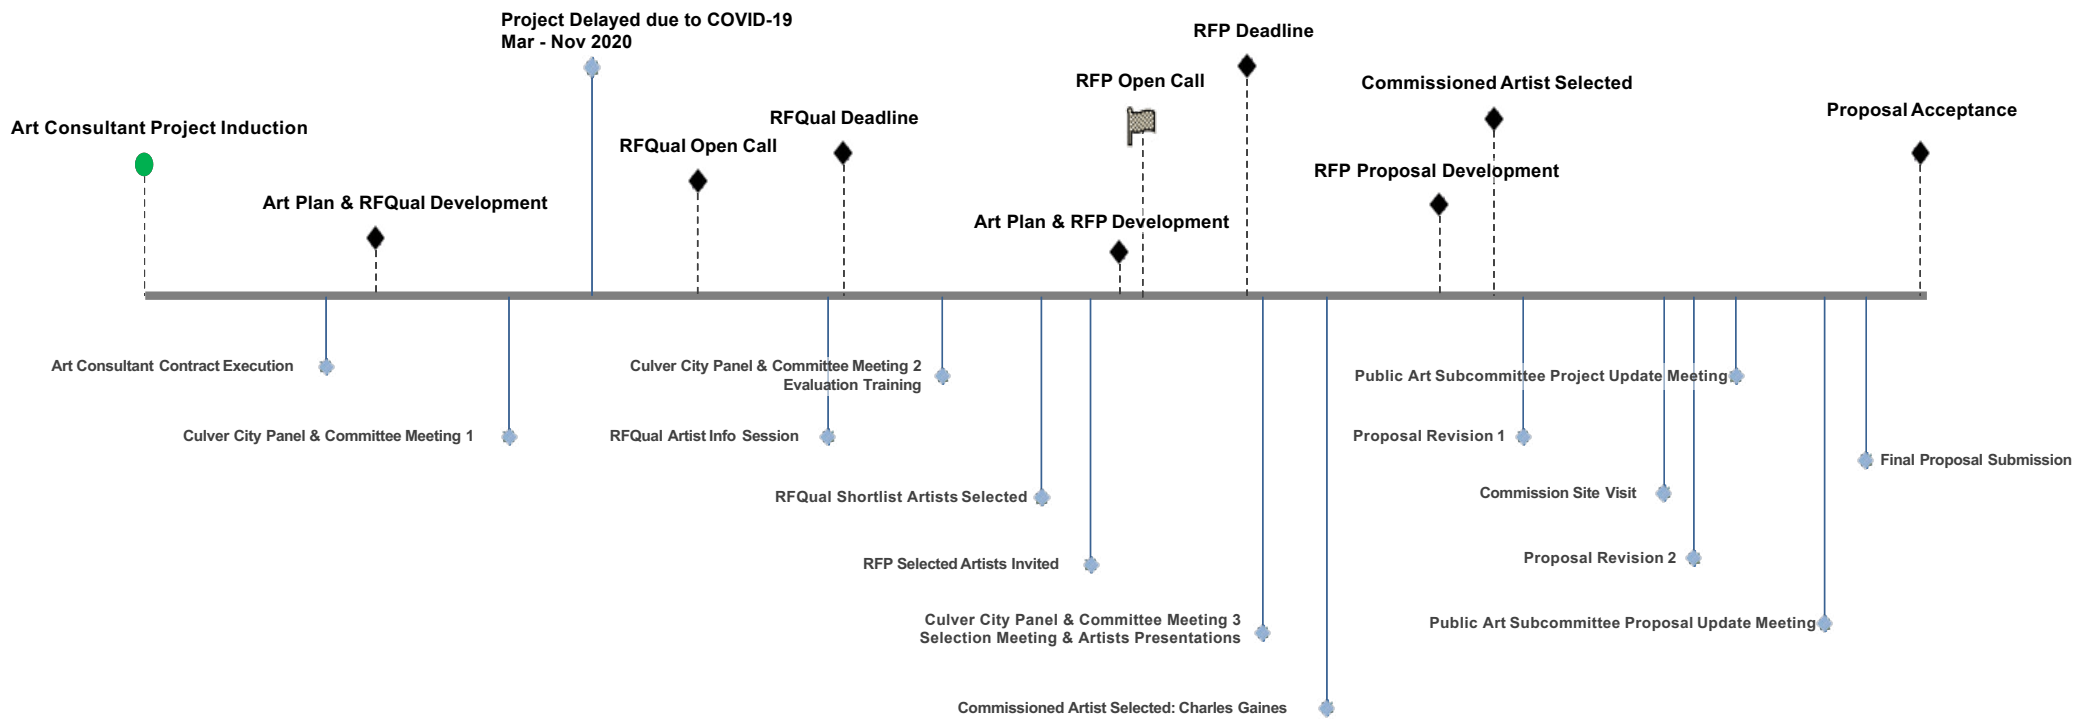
Project Delayed due to COVID-19
Mar - Nov 2020

RFP Deadline

RFP Open Call

Commissioned Artist Selected

Proposal Acceptance

RFQual Deadline

Art Consultant Project Induction

RFQual Open Call

RFP Proposal Development

Art Plan & RFQual Development

Art Plan & RFP Development

Art Consultant Contract Execution

Culver City Panel & Committee Meeting 2
Evaluation Training

Public Art Subcommittee Project Update Meeting

Culver City Panel & Committee Meeting 1

RFQual Artist Info Session

Proposal Revision 1

Final Proposal Submission

Commission Site Visit

RFQual Shortlist Artists Selected

Proposal Revision 2

RFP Selected Artists Invited

Culver City Panel & Committee Meeting 3
Selection Meeting & Artists Presentations

Public Art Subcommittee Proposal Update Meeting

Commissioned Artist Selected: Charles Gaines